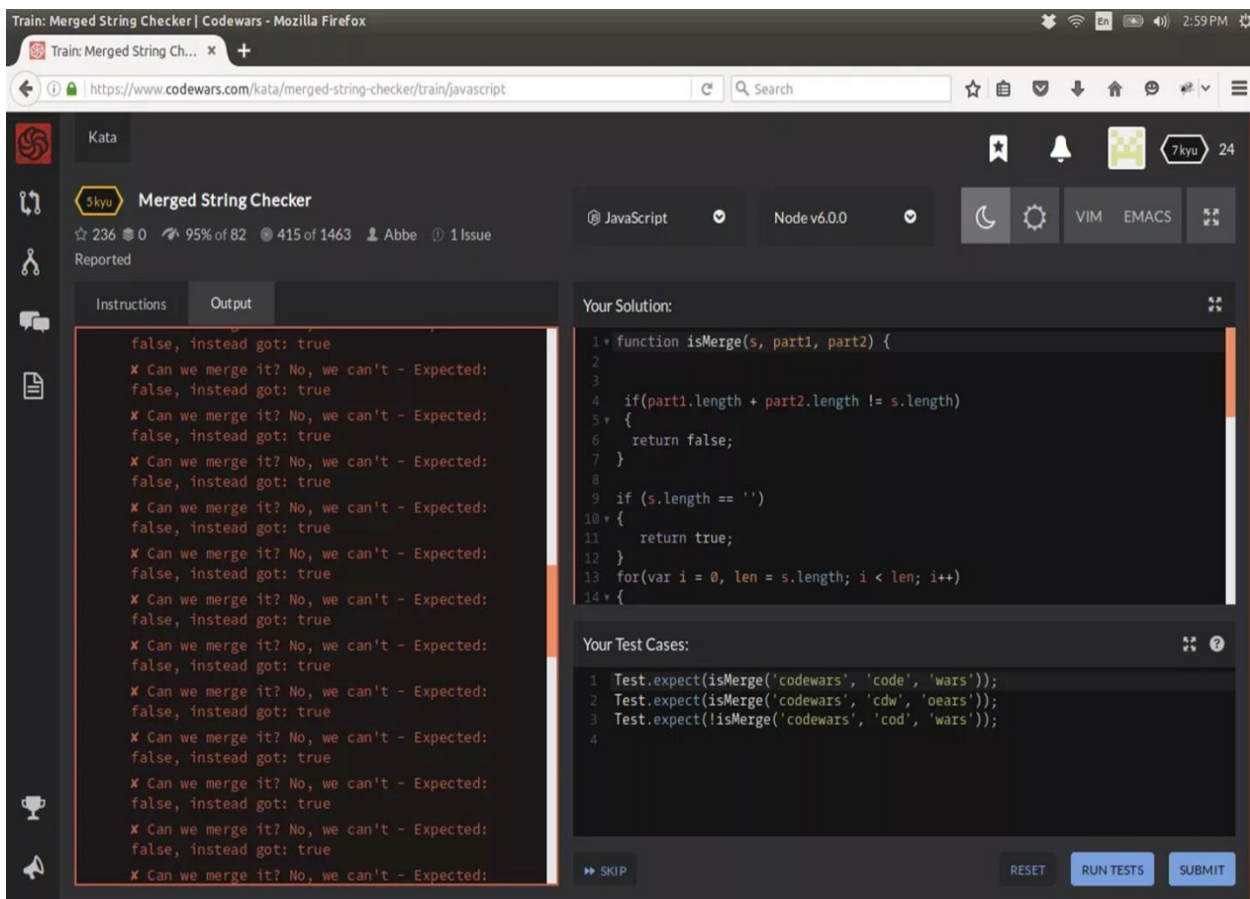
Train: Merged String Checker | Codewars - Mozilla Firefox

En 2:59PM

Train: Merged String Ch... ×

https://www.codewars.com/kata/merged-string-checker/train/javascript

Search

Kata

7 kyu 24

5 kyu Merged String Checker

☆ 236 0 95% of 82 415 of 1463 Abbe 1 Issue Reported

JavaScript

Node v6.0.0

VIM EMACS

Instructions Output

false, instead got: true
✘ Can we merge it? No, we can't - Expected: false, instead got: true
✘ Can we merge it? No, we can't - Expected: false, instead got: true
✘ Can we merge it? No, we can't - Expected: false, instead got: true
✘ Can we merge it? No, we can't - Expected: false, instead got: true
✘ Can we merge it? No, we can't - Expected: false, instead got: true
✘ Can we merge it? No, we can't - Expected: false, instead got: true
✘ Can we merge it? No, we can't - Expected: false, instead got: true
✘ Can we merge it? No, we can't - Expected: false, instead got: true
✘ Can we merge it? No, we can't - Expected: false, instead got: true
✘ Can we merge it? No, we can't - Expected: false, instead got: true
✘ Can we merge it? No, we can't - Expected: false, instead got: true
✘ Can we merge it? No, we can't - Expected:

Your Solution:

```
1 function isMerge(s, part1, part2) {
2
3
4  if(part1.length + part2.length != s.length)
5  {
6   return false;
7  }
8
9  if (s.length == '')
10 {
11    return true;
12 }
13 for(var i = 0, len = s.length; i < len; i++)
14 {
```

Your Test Cases:

```
1 Test.expect(isMerge('codewars', 'code', 'wars'));
2 Test.expect(isMerge('codewars', 'cdw', 'oears'));
3 Test.expect(!isMerge('codewars', 'cod', 'wars'));
4
```

SKIP

RESET RUN TESTS SUBMIT